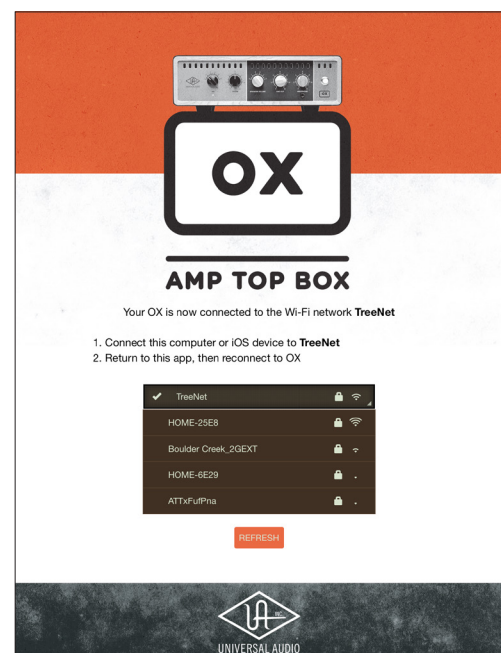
OX

AMP TOP BOX

Your OX is now connected to the Wi-Fi network **TreeNet**

1. Connect this computer or iOS device to **TreeNet**
2. Return to this app, then reconnect to OX

✔ TreeNet
HOME-25E8
Boulder Creek_2GEXT
HOME-6E29
ATTxFufPna

REFRESH

UA INC.
UNIVERSAL AUDIO